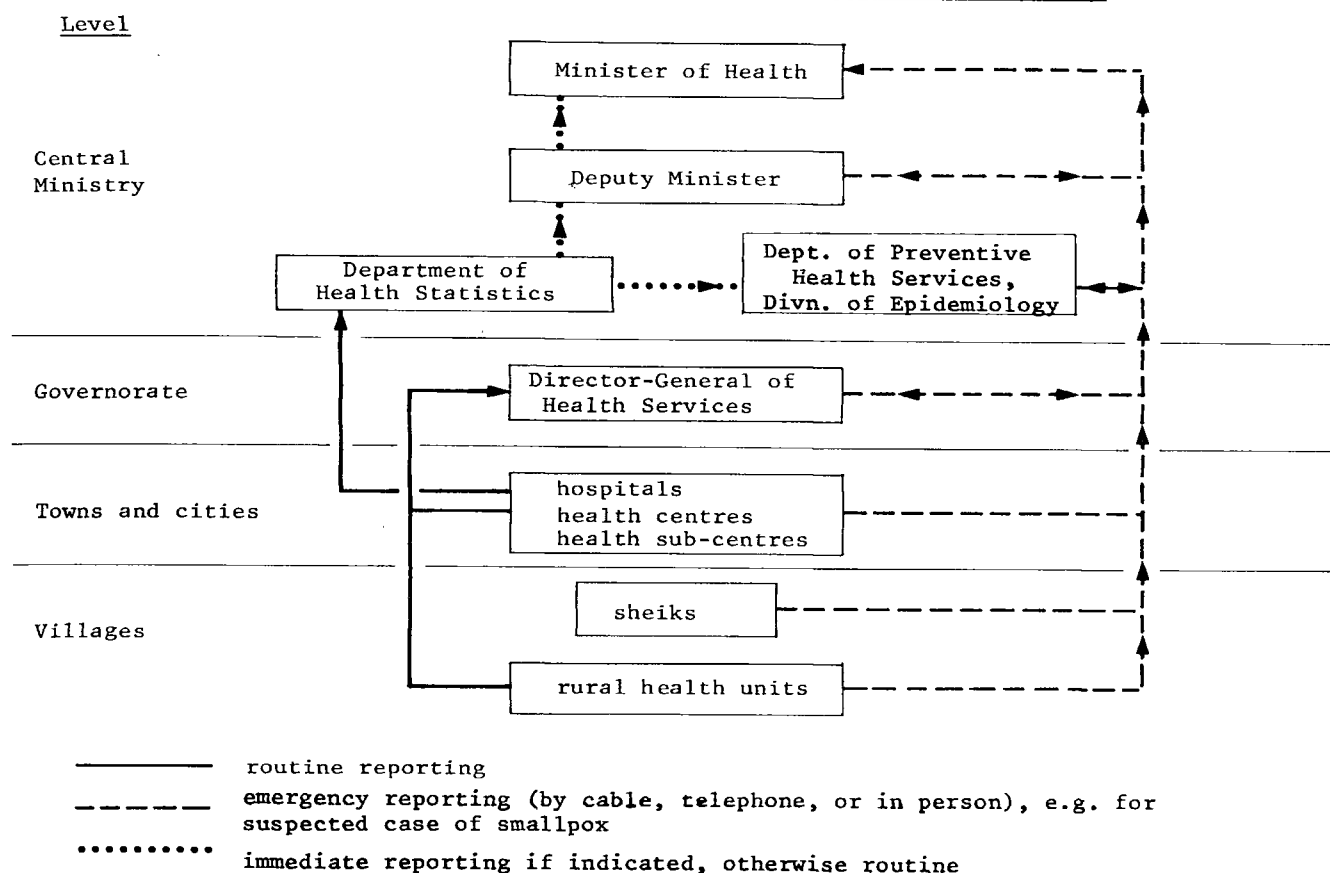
Level

Central Ministry

Minister of Health

Deputy Minister

Department of Health Statistics

Dept. of Preventive Health Services, Divn. of Epidemiology

Governorate

Director-General of Health Services

Towns and cities

hospitals
health centres
health sub-centres

Villages

sheiks

rural health units

routine reporting

emergency reporting (by cable, telephone, or in person), e.g. for suspected case of smallpox

immediate reporting if indicated, otherwise routine